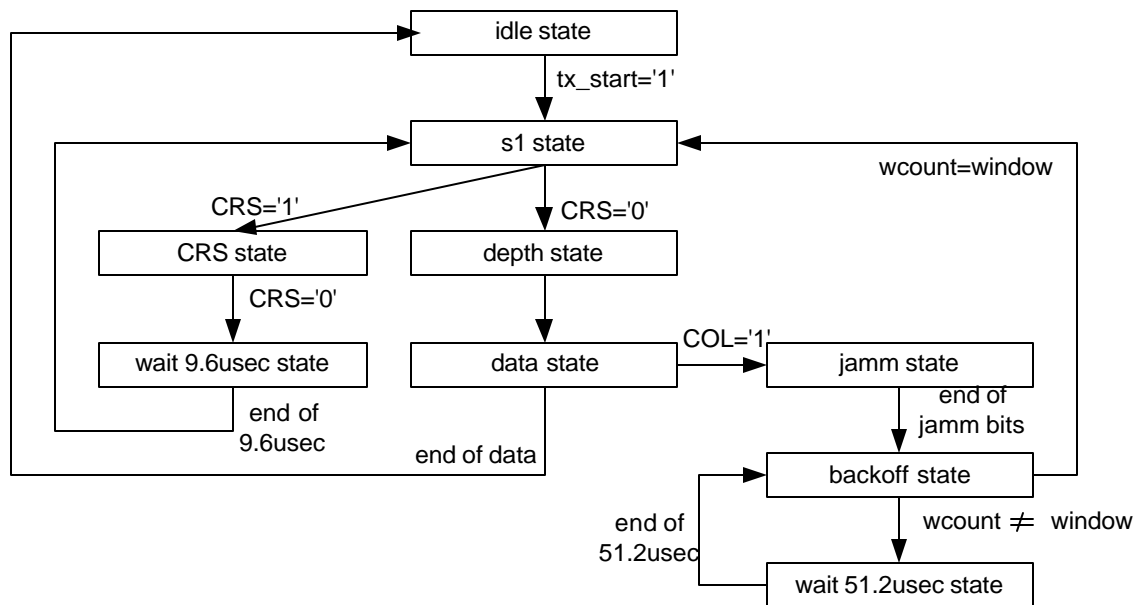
idle state
tx_start='1'
s1 state
wcount=window
CRS='1'
CRS='0'
CRS state
depth state
CRS='0'
wait 9.6usec state
data state
COL='1'
jamm state
end of 9.6usec
end of jamm bits
end of data
backoff state
end of 51.2usec
wcount $\neq$ window
wait 51.2usec state